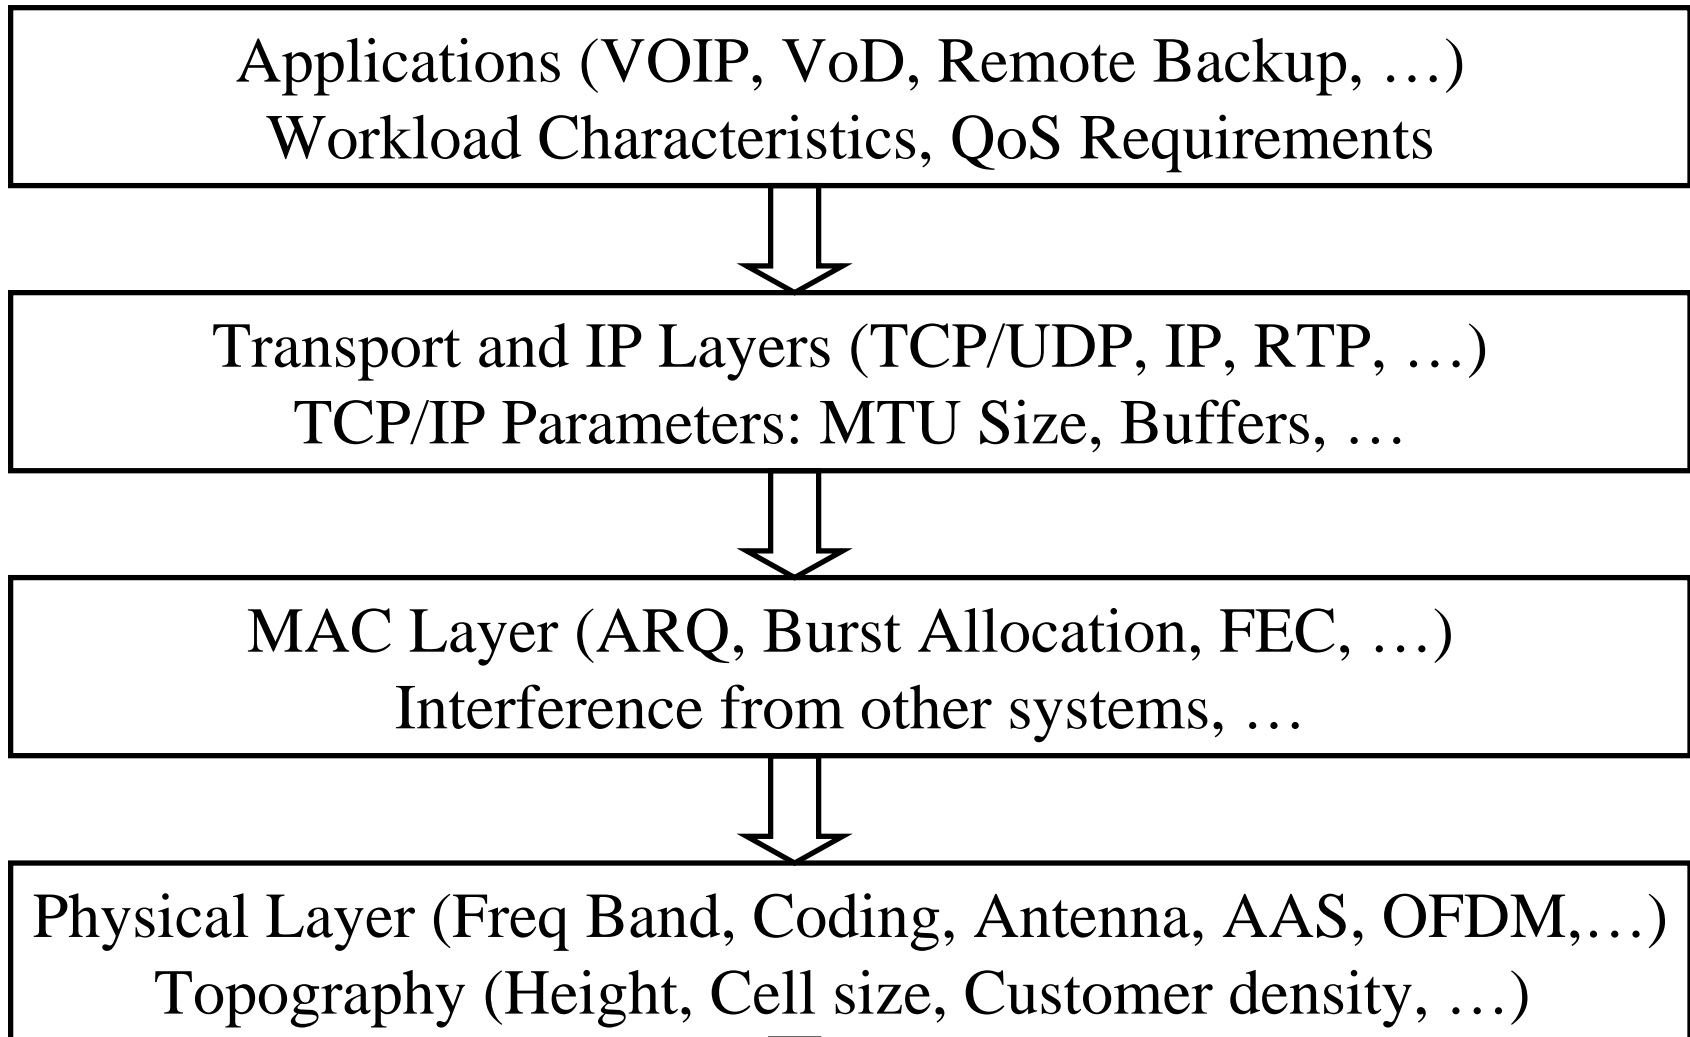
Applications (VOIP, VoD, Remote Backup, …)
Workload Characteristics, QoS Requirements

Transport and IP Layers (TCP/UDP, IP, RTP, …)
TCP/IP Parameters: MTU Size, Buffers, …

MAC Layer (ARQ, Burst Allocation, FEC, …)
Interference from other systems, …

Physical Layer (Freq Band, Coding, Antenna, AAS, OFDM,…)
Topography (Height, Cell size, Customer density, …)